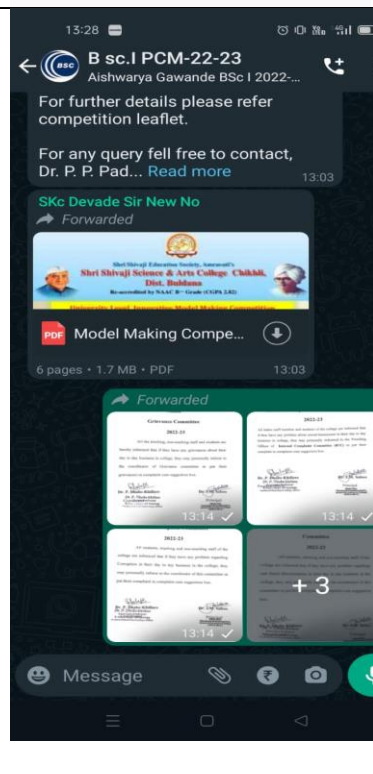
13:28

B sc.I PCM-22-23
Aishwarya Gawande BSc I 2022-...

For further details please refer competition leaflet.

For any query fell free to contact, Dr. P. P. Pad... Read more 13:03

SKc Devade Sir New No
Forwarded

Shri Shivaji Education Society, Amravati's
Shri Shivaji Science & Arts College Chikhli, Dist. Buldana
Re-accredited by NAAC B+ Grade (CGPA 2.62)

PDF Model Making Compe...

6 pages • 1.7 MB • PDF 13:03

Forwarded

Grievance Committee
2022-23
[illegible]
13:14

2022-23
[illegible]
13:14

2022-23
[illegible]
13:14

Committee
2022-23
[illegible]
+ 3

Message